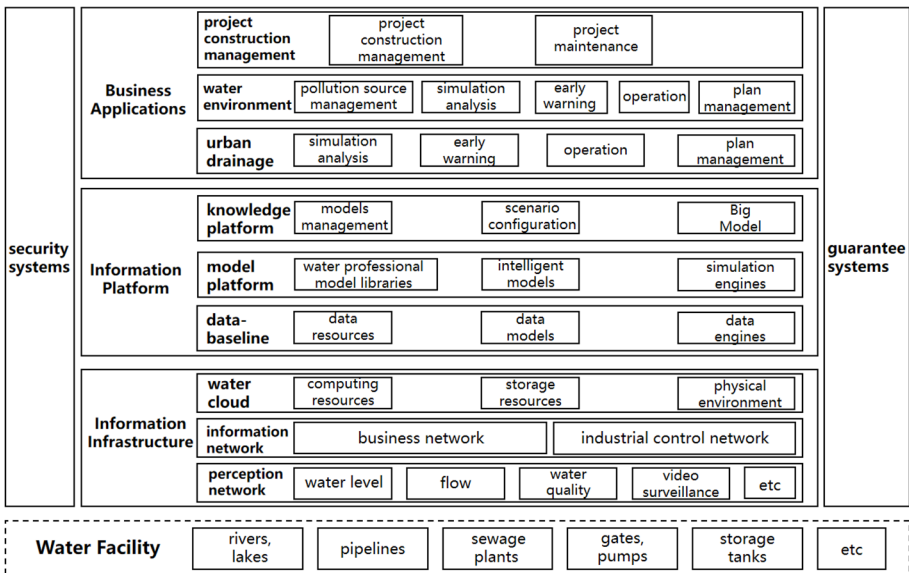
security systems

Business Applications

project construction management

project construction management

project maintenance

water environment

pollution source management

simulation analysis

early warning

operation

plan management

urban drainage

simulation analysis

early warning

operation

plan management

Information Platform

knowledge platform

models management

scenario configuration

Big Model

model platform

water professional model libraries

intelligent models

simulation engines

data-baseline

data resources

data models

data engines

Information Infrastructure

water cloud

computing resources

storage resources

physical environment

information network

business network

industrial control network

perception network

water level

flow

water quality

video surveillance

etc

guarantee systems

Water Facility

rivers, lakes

pipelines

sewage plants

gates, pumps

storage tanks

etc